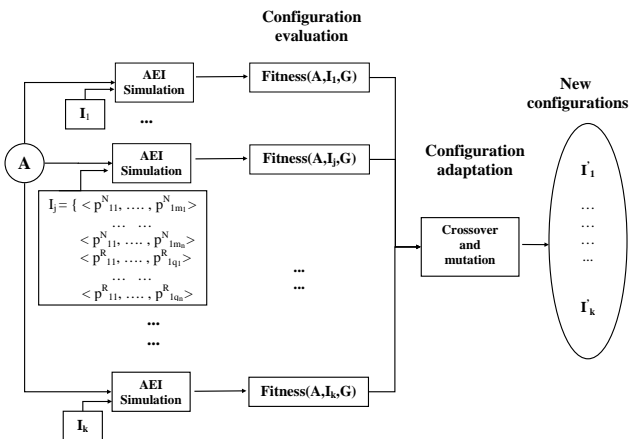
Configuration evaluation

AEI Simulation

$I_1$

...

A

AEI Simulation

$I_j = \{ < p^N_{11}, \ldots, p^N_{1m_1} >$
... ...
$< p^N_{11}, \ldots, p^N_{1m_n} >$
$< p^R_{11}, \ldots, p^R_{1q_1} >$
... ...
$< p^R_{11}, \ldots, p^R_{1q_n} >$

...
...

AEI Simulation

$I_k$

Fitness($A,I_1,G$)

Fitness($A,I_j,G$)

...
...

Fitness($A,I_k,G$)

Configuration adaptation

Crossover and mutation

New configurations

$I'_1$
...
...
...
...
$I'_k$